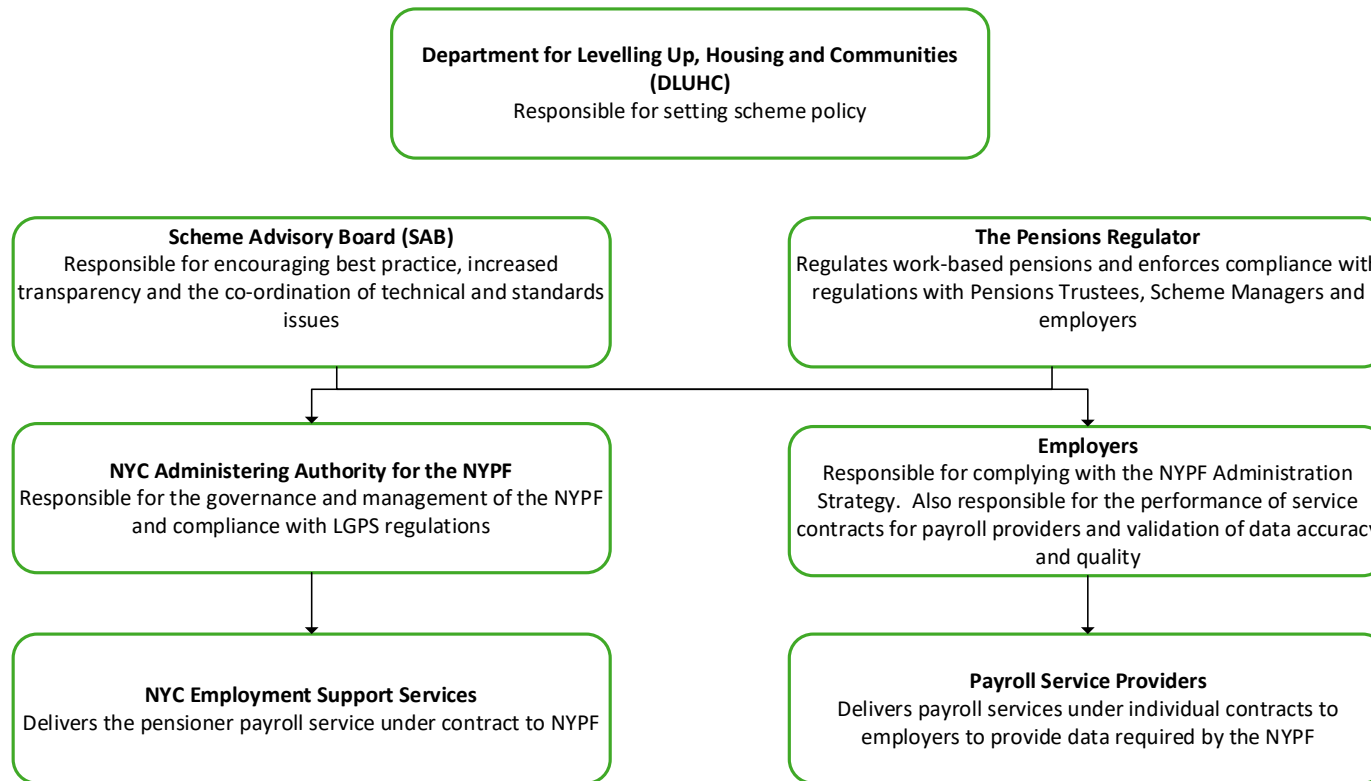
Department for Levelling Up, Housing and Communities (DLUHC)
Responsible for setting scheme policy

Scheme Advisory Board (SAB)
Responsible for encouraging best practice, increased transparency and the co-ordination of technical and standards issues

The Pensions Regulator
Regulates work-based pensions and enforces compliance wit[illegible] regulations with Pensions Trustees, Scheme Managers and employers

NYC Administering Authority for the NYPF
Responsible for the governance and management of the NYPF and compliance with LGPS regulations

Employers
Responsible for complying with the NYPF Administration Strategy. Also responsible for the performance of service contracts for payroll providers and validation of data accurac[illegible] and quality

NYC Employment Support Services
Delivers the pensioner payroll service under contract to NYPF

Payroll Service Providers
Delivers payroll services under individual contracts to employers to provide data required by the NYPF